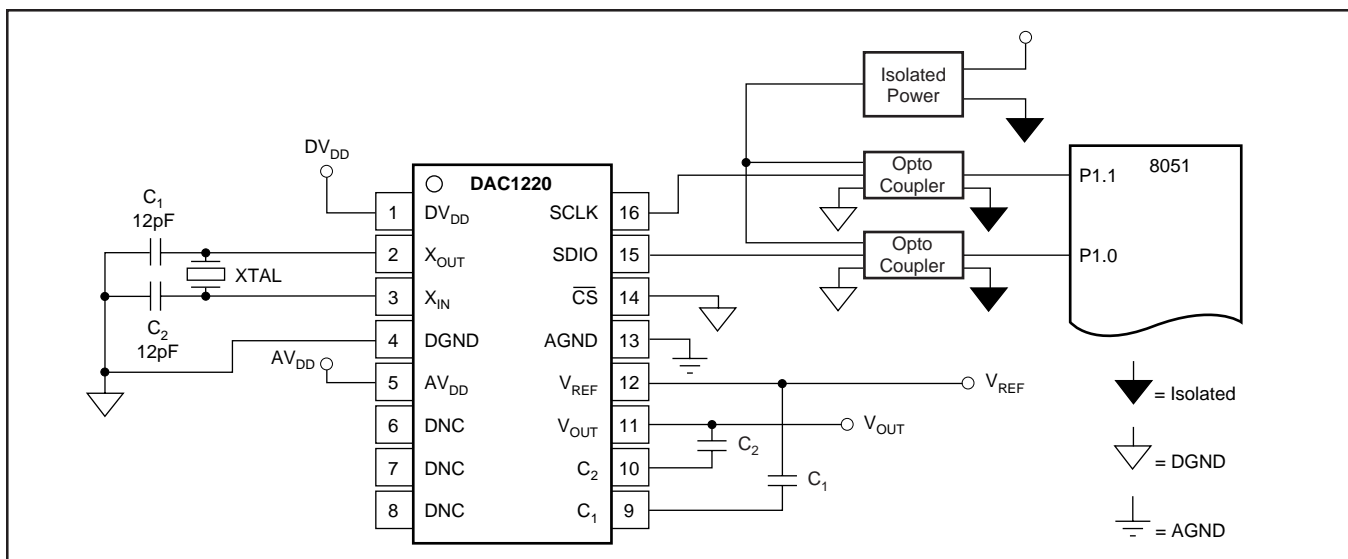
Isolated Power

$DV_{DD}$

DAC1220

8051

$C_1$
12pF

$C_2$
12pF

XTAL

$AV_{DD}$

| 1 | $DV_{DD}$ | SCLK | 16 |
|---|---|---|---|
| 2 | $X_{OUT}$ | SDIO | 15 |
| 3 | $X_{IN}$ | $\overline{CS}$ | 14 |
| 4 | DGND | AGND | 13 |
| 5 | $AV_{DD}$ | $V_{REF}$ | 12 |
| 6 | DNC | $V_{OUT}$ | 11 |
| 7 | DNC | $C_2$ | 10 |
| 8 | DNC | $C_1$ | 9 |

Opto Coupler

Opto Coupler

P1.1

P1.0

$V_{REF}$

$V_{OUT}$

$C_2$

$C_1$

= Isolated

= DGND

= AGND